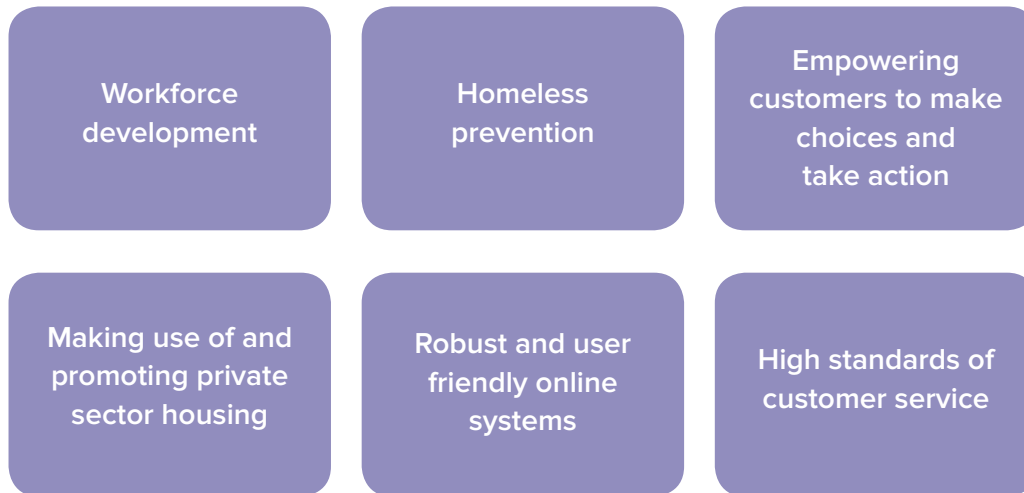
Workforce development

Homeless prevention

Empowering customers to make choices and take action

Making use of and promoting private sector housing

Robust and user friendly online systems

High standards of customer service